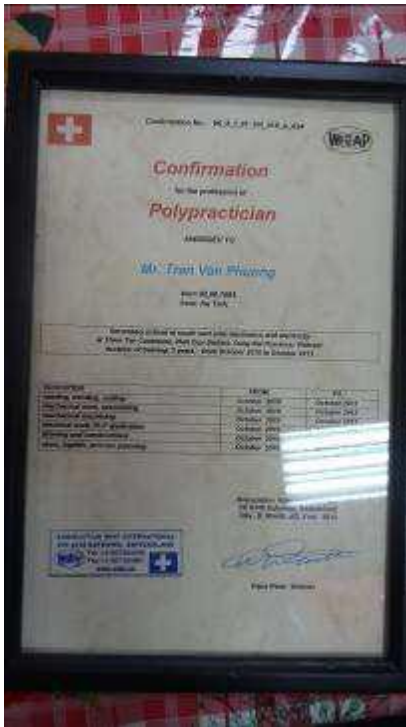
Confirmation No.: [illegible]

WeRAP

Confirmation

for the profession of

Polypractician

AWARDED TO

Mr. Tran Van Phuong

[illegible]

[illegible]

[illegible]

| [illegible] | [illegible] | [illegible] |
|---|---|---|
| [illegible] | October 2010 | October 2011 |
| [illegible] | October 2011 | October 2012 |
| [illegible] | October 2011 | October 2012 |
| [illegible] | October 2012 | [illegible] |
| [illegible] | October 2012 | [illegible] |
| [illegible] | October 2012 | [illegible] |

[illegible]

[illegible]

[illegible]